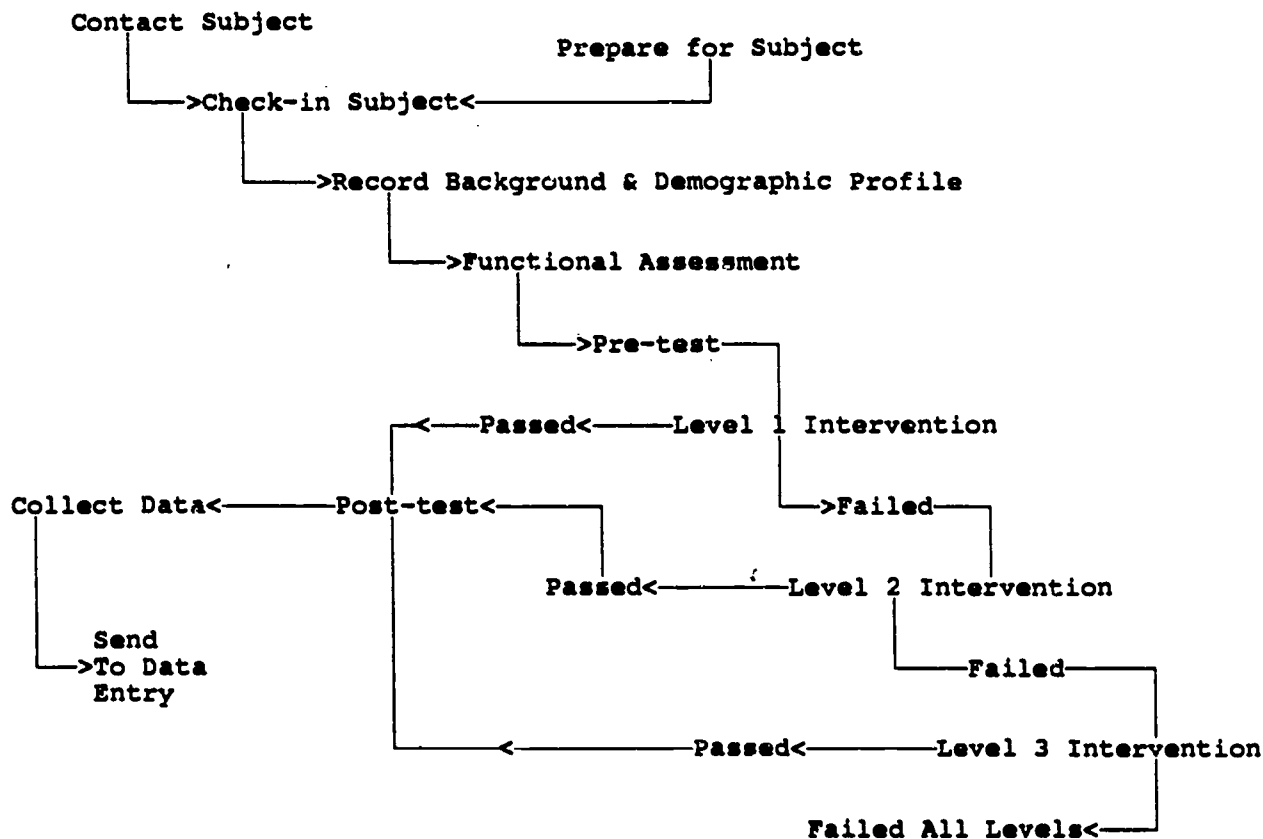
Contact Subject

Prepare for Subject

>Check-in Subject<

>Record Background & Demographic Profile

>Functional Assessment

>Pre-test

<Passed<Level 1 Intervention

Collect Data<Post-test<

>Failed

Passed<Level 2 Intervention

Send >To Data Entry

Failed

<Passed<Level 3 Intervention

Failed All Levels<